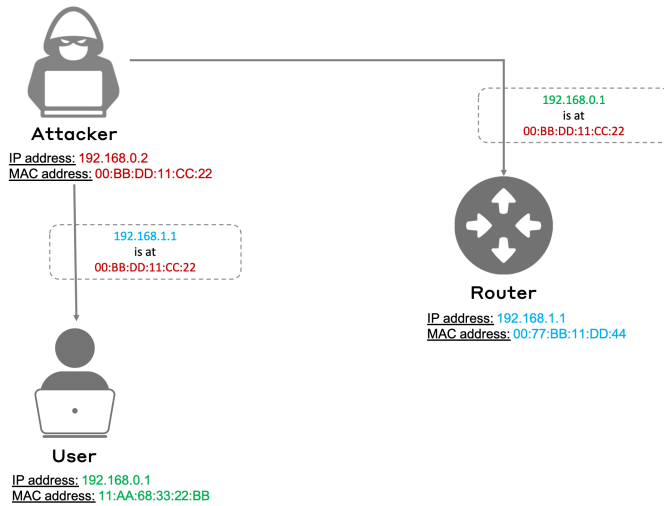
Attacker

IP address: 192.168.0.2
MAC address: 00:BB:DD:11:CC:22

192.168.0.1
is at
00:BB:DD:11:CC:22

192.168.1.1
is at
00:BB:DD:11:CC:22

Router

IP address: 192.168.1.1
MAC address: 00:77:BB:11:DD:44

User

IP address: 192.168.0.1
MAC address: 11:AA:68:33:22:BB